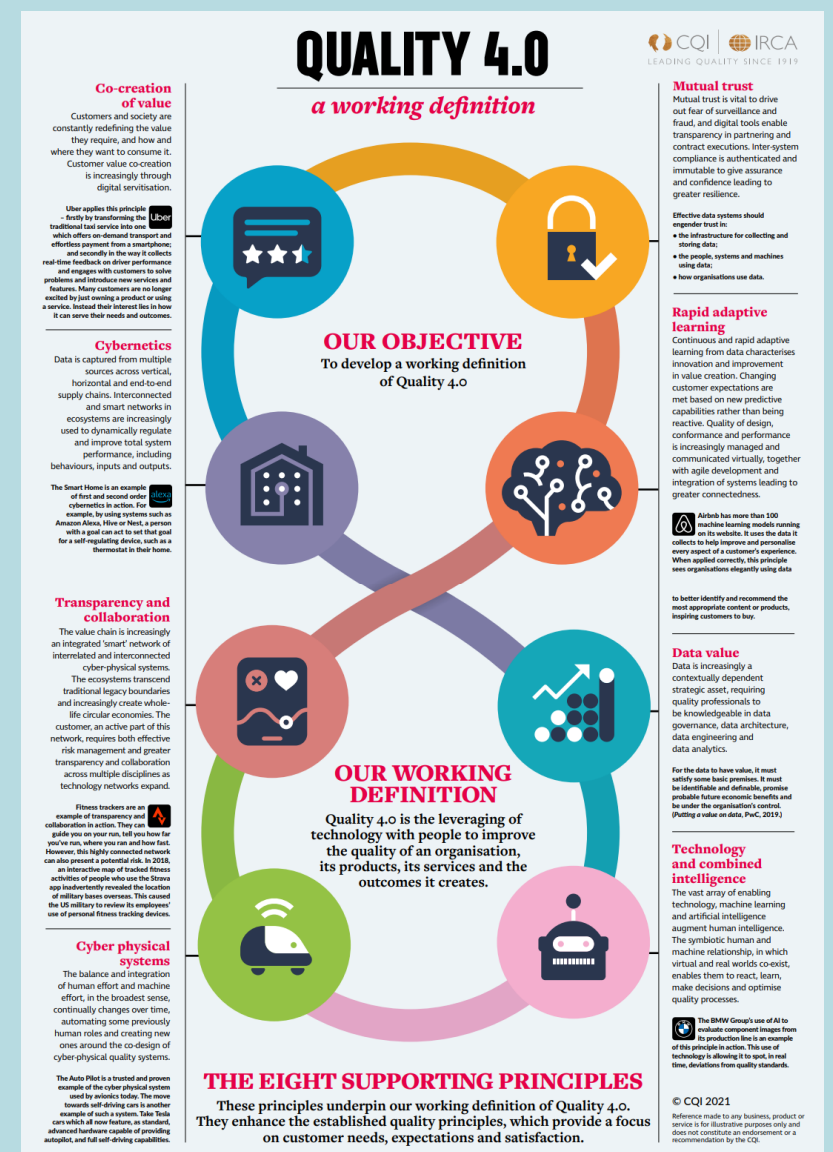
QUALITY 4.0

a working definition

CQI | IRCA
LEADING QUALITY SINCE 1919

Co-creation of value

Customers and society are constantly redefining the value they require, and how and where they want to consume it. Customer value co-creation is increasingly through digital servitisation.

Uber applies this principle – firstly by transforming the traditional taxi service into one which offers on-demand transport and effortless payment from a smartphone; and secondly in the way it collects real-time feedback on driver performance and engages with customers to solve problems and introduce new services and features. Many customers are no longer excited by just owning a product or using a service. Instead their interest lies in how it can serve their needs and outcomes.

Uber

Cybernetics

Data is captured from multiple sources across vertical, horizontal and end-to-end supply chains. Interconnected and smart networks in ecosystems are increasingly used to dynamically regulate and improve total system performance, including behaviours, inputs and outputs.

The Smart Home is an example of first and second order cybernetics in action. For example, by using systems such as Amazon Alexa, Hive or Nest, a person with a goal can act to set that goal for a self-regulating device, such as a thermostat in their home.

alexa

Transparency and collaboration

The value chain is increasingly an integrated 'smart' network of interrelated and interconnected cyber-physical systems. The ecosystems transcend traditional legacy boundaries and increasingly create whole-life circular economies. The customer, an active part of this network, requires both effective risk management and greater transparency and collaboration across multiple disciplines as technology networks expand.

Fitness trackers are an example of transparency and collaboration in action. They can guide you on your run, tell you how far you've run, where you ran and how fast. However, this highly connected network can also present a potential risk. In 2018, an interactive map of tracked fitness activities of people who use the Strava app inadvertently revealed the location of military bases overseas. This caused the US military to review its employees' use of personal fitness tracking devices.

Cyber physical systems

The balance and integration of human effort and machine effort, in the broadest sense, continually changes over time, automating some previously human roles and creating new ones around the co-design of cyber-physical quality systems.

The Auto Pilot is a trusted and proven example of the cyber physical system used by avionics today. The move towards self-driving cars is another example of such a system. Take Tesla cars which all now feature, as standard, advanced hardware capable of providing autopilot, and full self-driving capabilities.

OUR OBJECTIVE
To develop a working definition of Quality 4.0

OUR WORKING DEFINITION
Quality 4.0 is the leveraging of technology with people to improve the quality of an organisation, its products, its services and the outcomes it creates.

THE EIGHT SUPPORTING PRINCIPLES
These principles underpin our working definition of Quality 4.0. They enhance the established quality principles, which provide a focus on customer needs, expectations and satisfaction.

Mutual trust

Mutual trust is vital to drive out fear of surveillance and fraud, and digital tools enable transparency in partnering and contract executions. Inter-system compliance is authenticated and immutable to give assurance and confidence leading to greater resilience.

Effective data systems should engender trust in:
• the infrastructure for collecting and storing data;
• the people, systems and machines using data;
• how organisations use data.

Rapid adaptive learning

Continuous and rapid adaptive learning from data characterises innovation and improvement in value creation. Changing customer expectations are met based on new predictive capabilities rather than being reactive. Quality of design, conformance and performance is increasingly managed and communicated virtually, together with agile development and integration of systems leading to greater connectedness.

Airbnb has more than 100 machine learning models running on its website. It uses the data it collects to help improve and personalise every aspect of a customer's experience. When applied correctly, this principle sees organisations elegantly using data

to better identify and recommend the most appropriate content or products, inspiring customers to buy.

Data value

Data is increasingly a contextually dependent strategic asset, requiring quality professionals to be knowledgeable in data governance, data architecture, data engineering and data analytics.

For the data to have value, it must satisfy some basic premises. It must be identifiable and definable, promise probable future economic benefits and be under the organisation's control. (Putting a value on data, PwC, 2019.)

Technology and combined intelligence

The vast array of enabling technology, machine learning and artificial intelligence augment human intelligence. The symbiotic human and machine relationship, in which virtual and real worlds co-exist, enables them to react, learn, make decisions and optimise quality processes.

The BMW Group's use of AI to evaluate component images from its production line is an example of this principle in action. This use of technology is allowing it to spot, in real time, deviations from quality standards.

© CQI 2021
Reference made to any business, product or service is for illustrative purposes only and does not constitute an endorsement or a recommendation by the CQI.